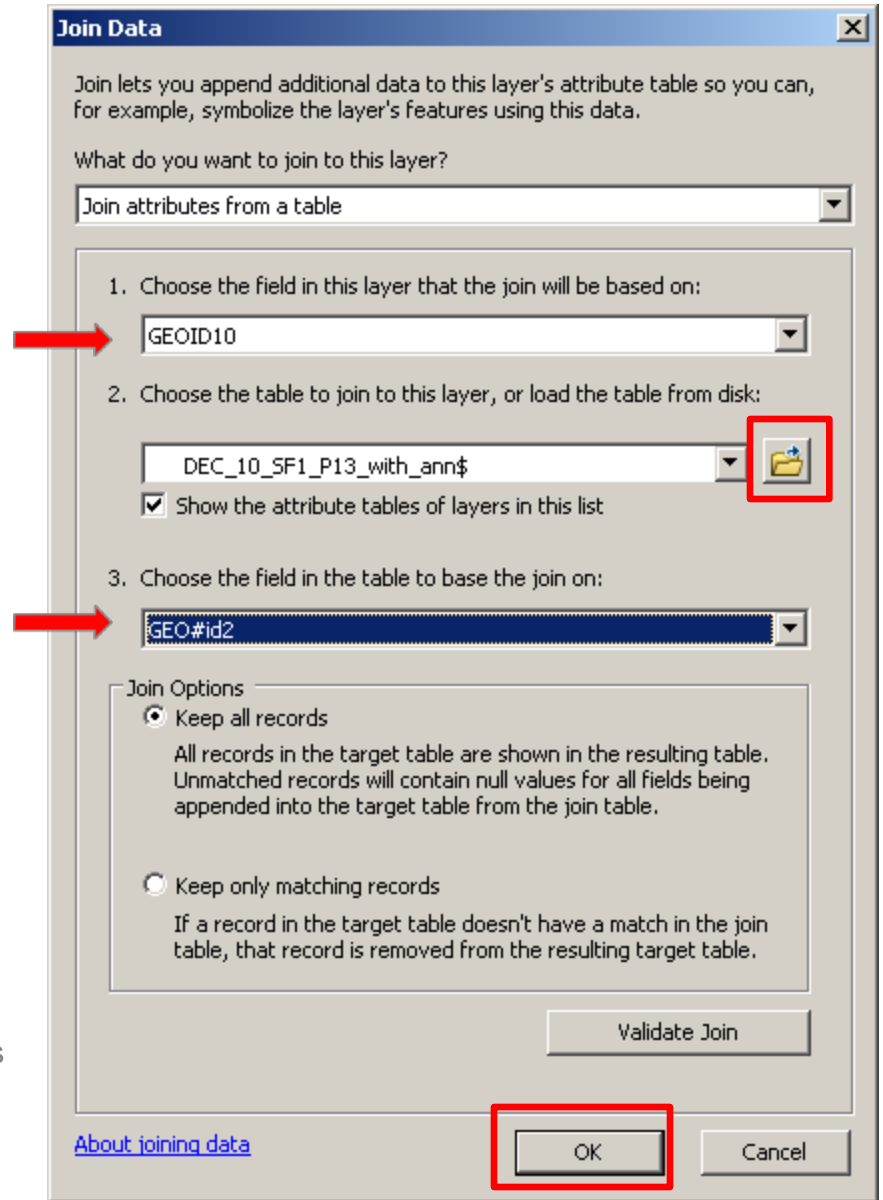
Join Data

Join lets you append additional data to this layer's attribute table so you can, for example, symbolize the layer's features using this data.

What do you want to join to this layer?

Join attributes from a table

1. Choose the field in this layer that the join will be based on:

GEOID10

2. Choose the table to join to this layer, or load the table from disk:

DEC_10_SF1_P13_with_ann$

Show the attribute tables of layers in this list

3. Choose the field in the table to base the join on:

GEO#id2

Join Options

Keep all records

All records in the target table are shown in the resulting table. Unmatched records will contain null values for all fields being appended into the target table from the join table.

Keep only matching records

If a record in the target table doesn't have a match in the join table, that record is removed from the resulting target table.

Validate Join

About joining data

OK

Cancel